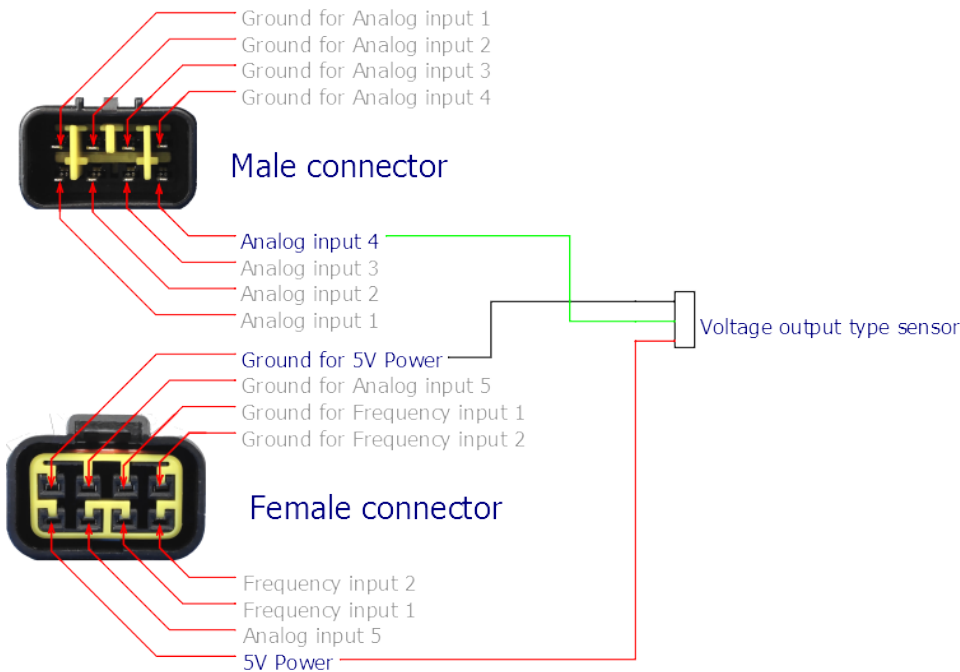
Ground for Analog input 1
Ground for Analog input 2
Ground for Analog input 3
Ground for Analog input 4

Male connector

Analog input 4
Analog input 3
Analog input 2
Analog input 1

Voltage output type sensor

Ground for 5V Power
Ground for Analog input 5
Ground for Frequency input 1
Ground for Frequency input 2

Female connector

Frequency input 2
Frequency input 1
Analog input 5
5V Power